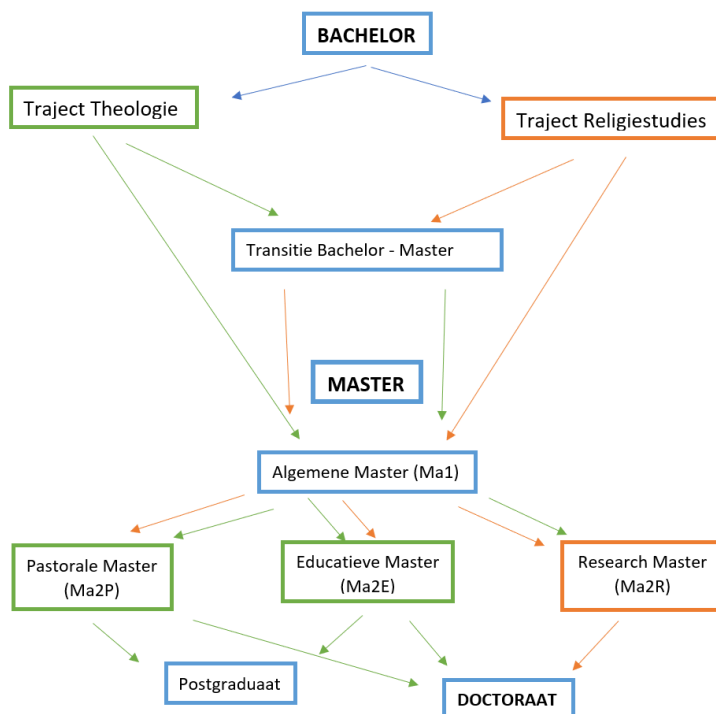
BACHELOR

Traject Theologie

Traject Religiestudies

Transitie Bachelor - Master

MASTER

Algemene Master (Ma1)

Pastorale Master (Ma2P)

Educatieve Master (Ma2E)

Research Master (Ma2R)

Postgraduaat

DOCTORAAT